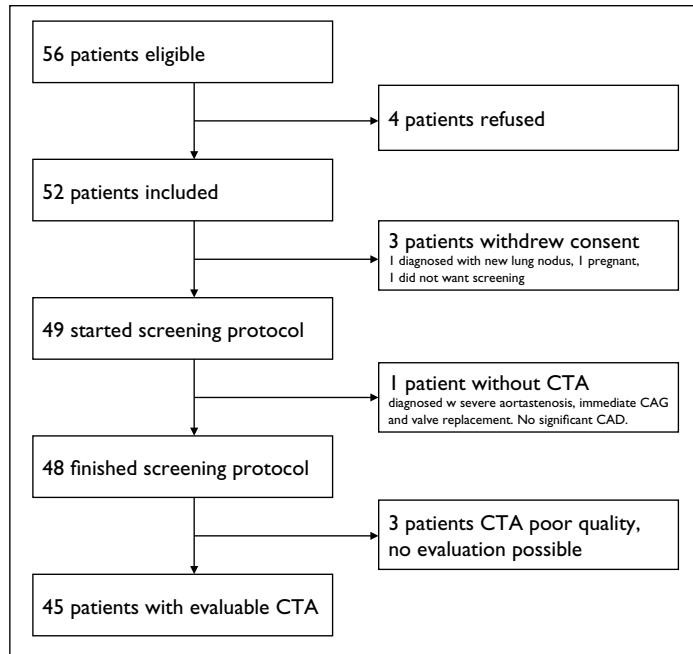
56 patients eligible

4 patients refused

52 patients included

3 patients withdrew consent
1 diagnosed with new lung nodus, 1 pregnant, 1 did not want screening

49 started screening protocol

1 patient without CTA
diagnosed w severe aortastenosis, immediate CAG and valve replacement. No significant CAD.

48 finished screening protocol

3 patients CTA poor quality, no evaluation possible

45 patients with evaluable CTA